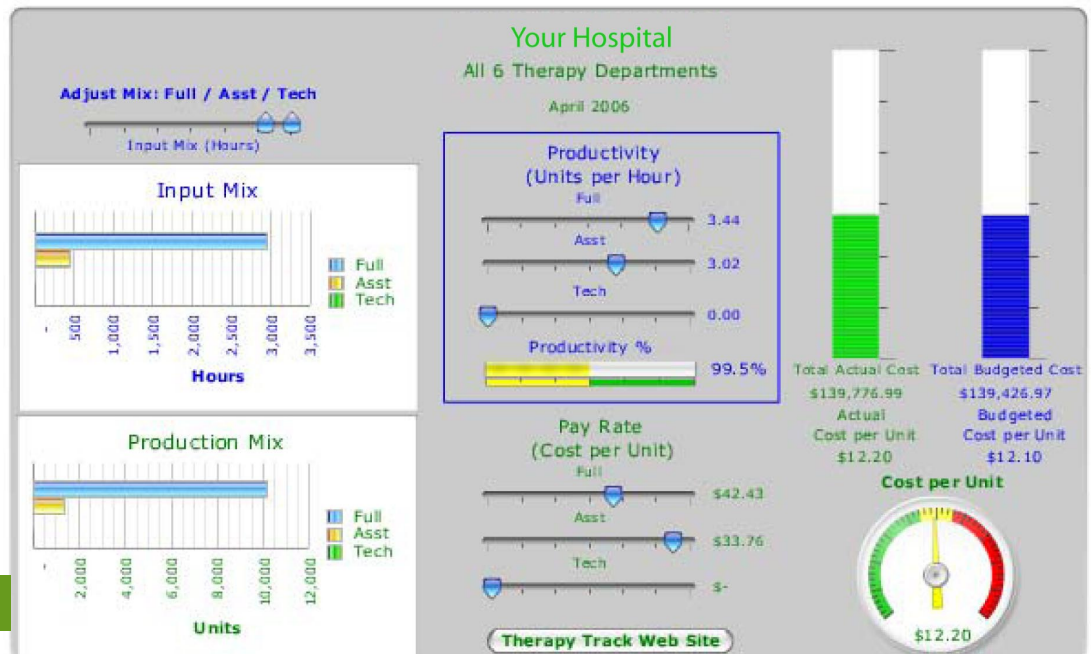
Your Hospital

All 6 Therapy Departments

April 2006

Adjust Mix: Full / Asst / Tech

Input Mix (Hours)

Input Mix

Full
Asst
Tech

-
500
1,000
1,500
2,000
2,500
3,000
3,500

Hours

Production Mix

Full
Asst
Tech

-
2,000
4,000
6,000
8,000
10,000
12,000

Units

Productivity
(Units per Hour)

Full
3.44

Asst
3.02

Tech
0.00

Productivity %
99.5%

Pay Rate
(Cost per Unit)

Full
$42.43

Asst
$33.76

Tech
$-

Therapy Track Web Site

Total Actual Cost
$139,776.99
Actual
Cost per Unit
$12.20

Total Budgeted Cost
$139,426.97
Budgeted
Cost per Unit
$12.10

Cost per Unit

$12.20